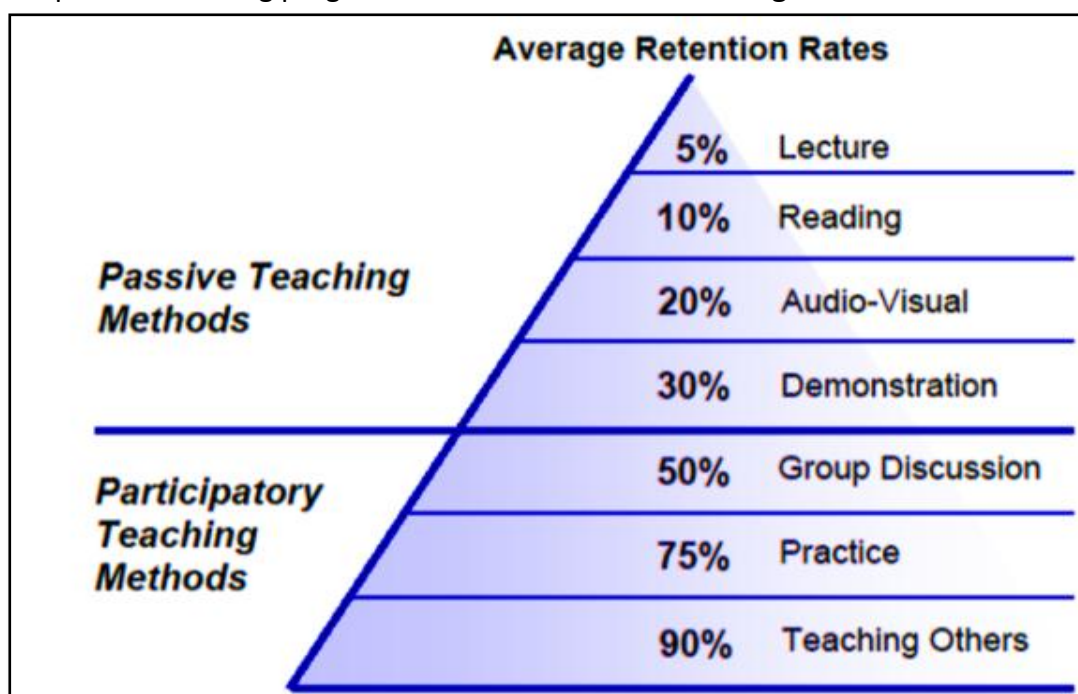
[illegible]

Average Retention Rates

5% Lecture

10% Reading

20% Audio-Visual

30% Demonstration

50% Group Discussion

75% Practice

90% Teaching Others

Passive Teaching Methods

Participatory Teaching Methods